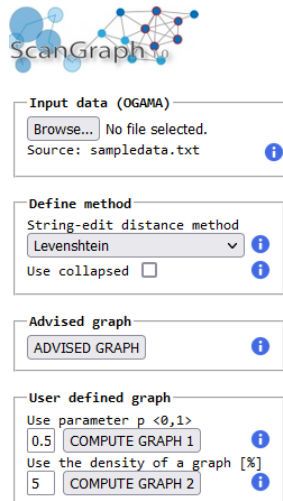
ScanGraph

Input data (OGAMA)
Browse... No file selected.
Source: sampledata.txt

Define method
String-edit distance method
Levenshtein
Use collapsed

Advised graph
ADVISED GRAPH

User defined graph
Use parameter p <0,1>
0.5 COMPUTE GRAPH 1
Use the density of a graph [%]
5 COMPUTE GRAPH 2